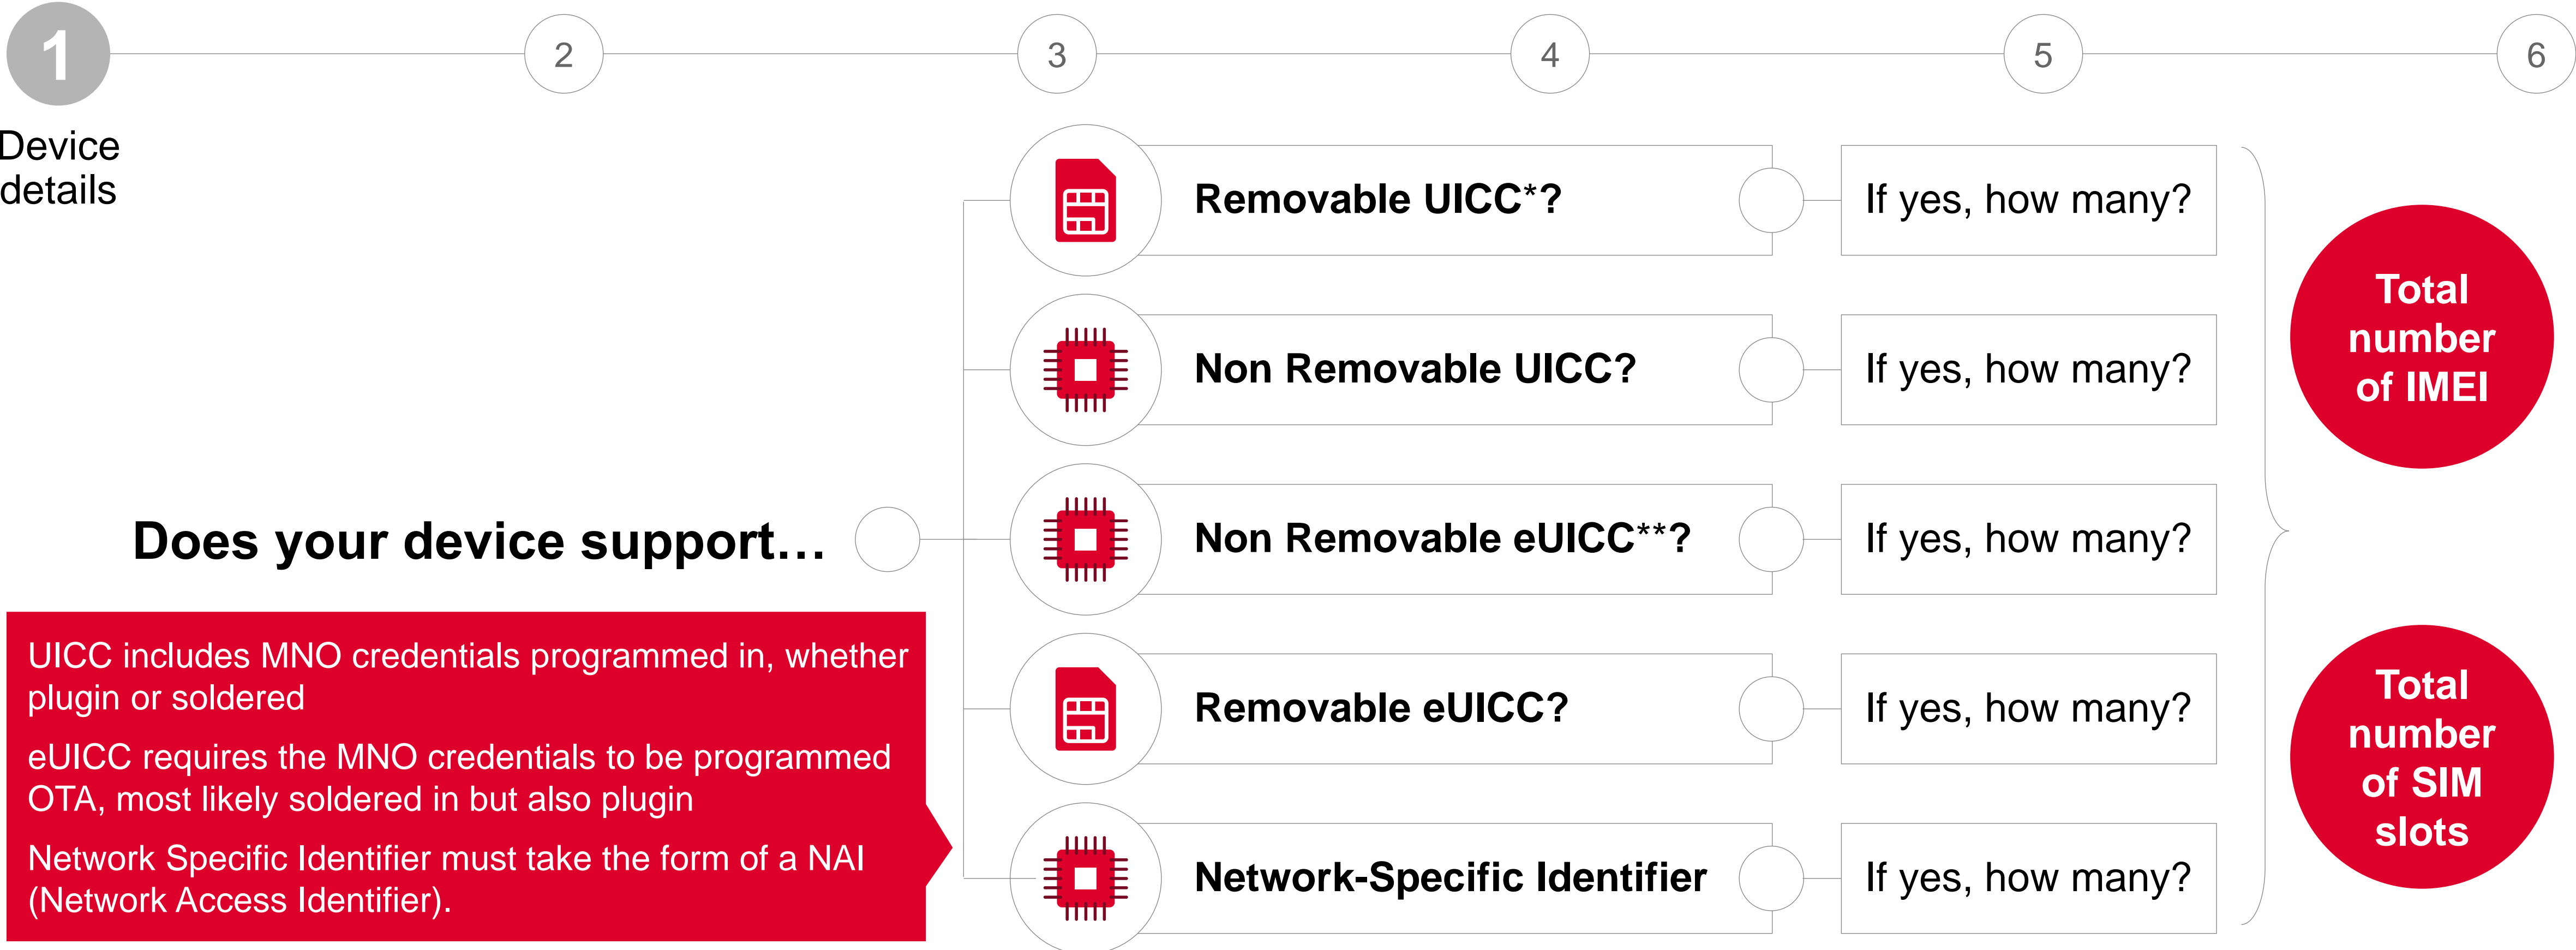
1

2

3

4

5

6

Device details

Does your device support…

UICC includes MNO credentials programmed in, whether plugin or soldered

eUICC requires the MNO credentials to be programmed OTA, most likely soldered in but also plugin

Network Specific Identifier must take the form of a NAI (Network Access Identifier).

Removable UICC*?

If yes, how many?

Non Removable UICC?

If yes, how many?

Non Removable eUICC**?

If yes, how many?

Removable eUICC?

If yes, how many?

Network-Specific Identifier

If yes, how many?

Total number of IMEI

Total number of SIM slots